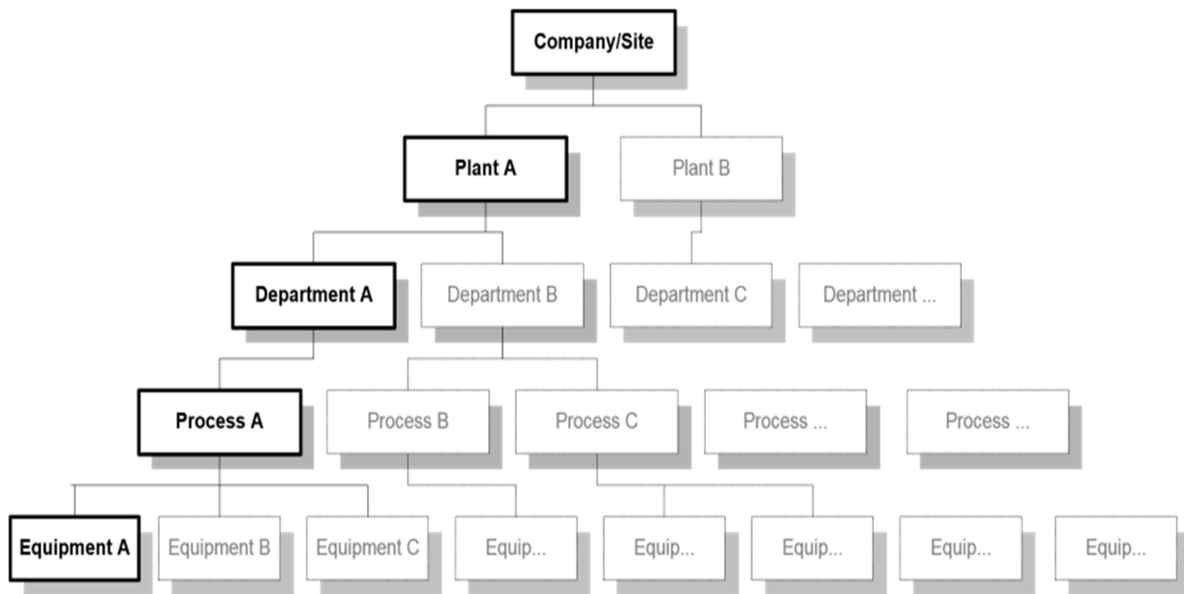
Company/Site

Plant A
Plant B

Department A
Department B
Department C
Department ...

Process A
Process B
Process C
Process ...
Process ...

Equipment A
Equipment B
Equipment C
Equip...
Equip...
Equip...
Equip...
Equip...